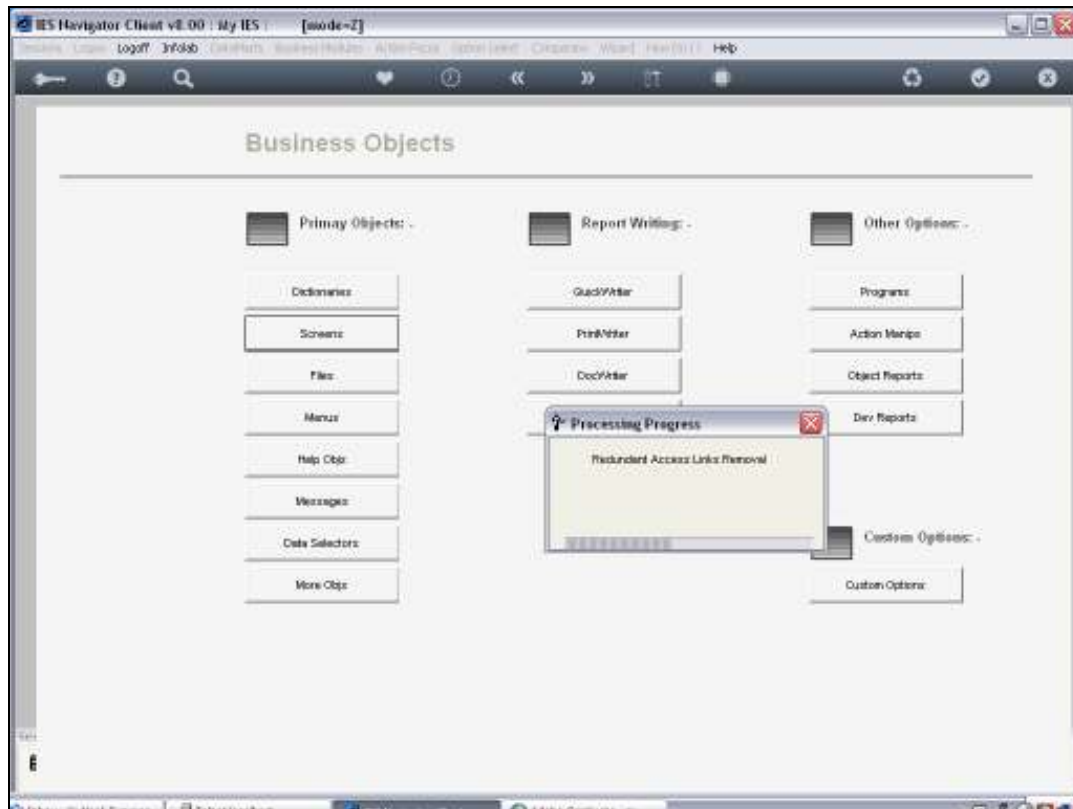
IES Navigator Client v8.00 : My IES : [mode=Z]

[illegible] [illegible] Logoff Infolab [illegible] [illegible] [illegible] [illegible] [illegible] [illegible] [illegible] Help

Business Objects

Primay Objects: -

Dictionaries

Screens

Files

Menus

Help Objs

Messages

Data Selectors

More Objs

Report Writing: -

QuickWriter

PrintWriter

DocWriter

Other Options: -

Programs

Action Manips

Object Reports

Dev Reports

Custom Options: -

Custom Options

Processing Progress

Redundant Access Links Removal